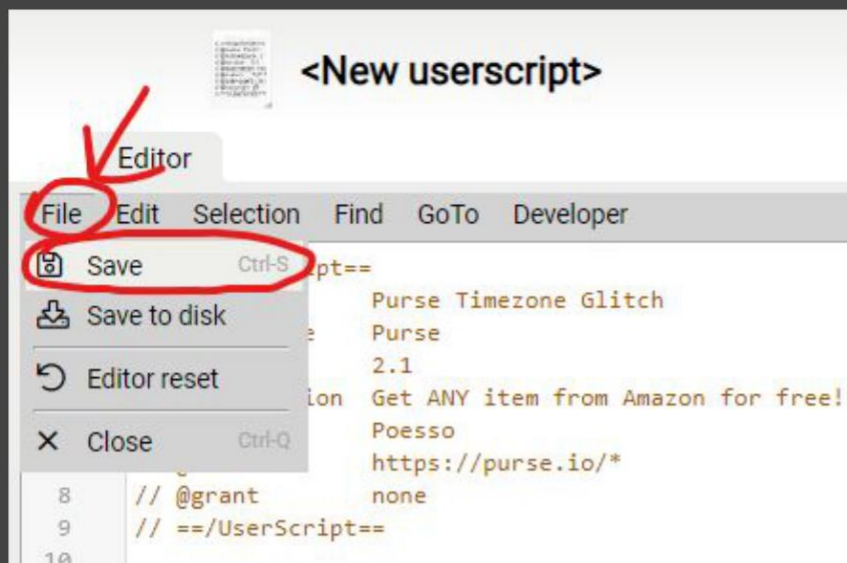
<New userscript>

Editor

File Edit Selection Find GoTo Developer

Save Ctrl-S

Save to disk

Editor reset

Close Ctrl-Q

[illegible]ipt==
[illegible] Purse Timezone Glitch
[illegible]e Purse
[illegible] 2.1
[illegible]ion Get ANY item from Amazon for free!
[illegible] Poesso
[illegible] https://purse.io/*
8 // @grant none
9 // ==/UserScript==
10